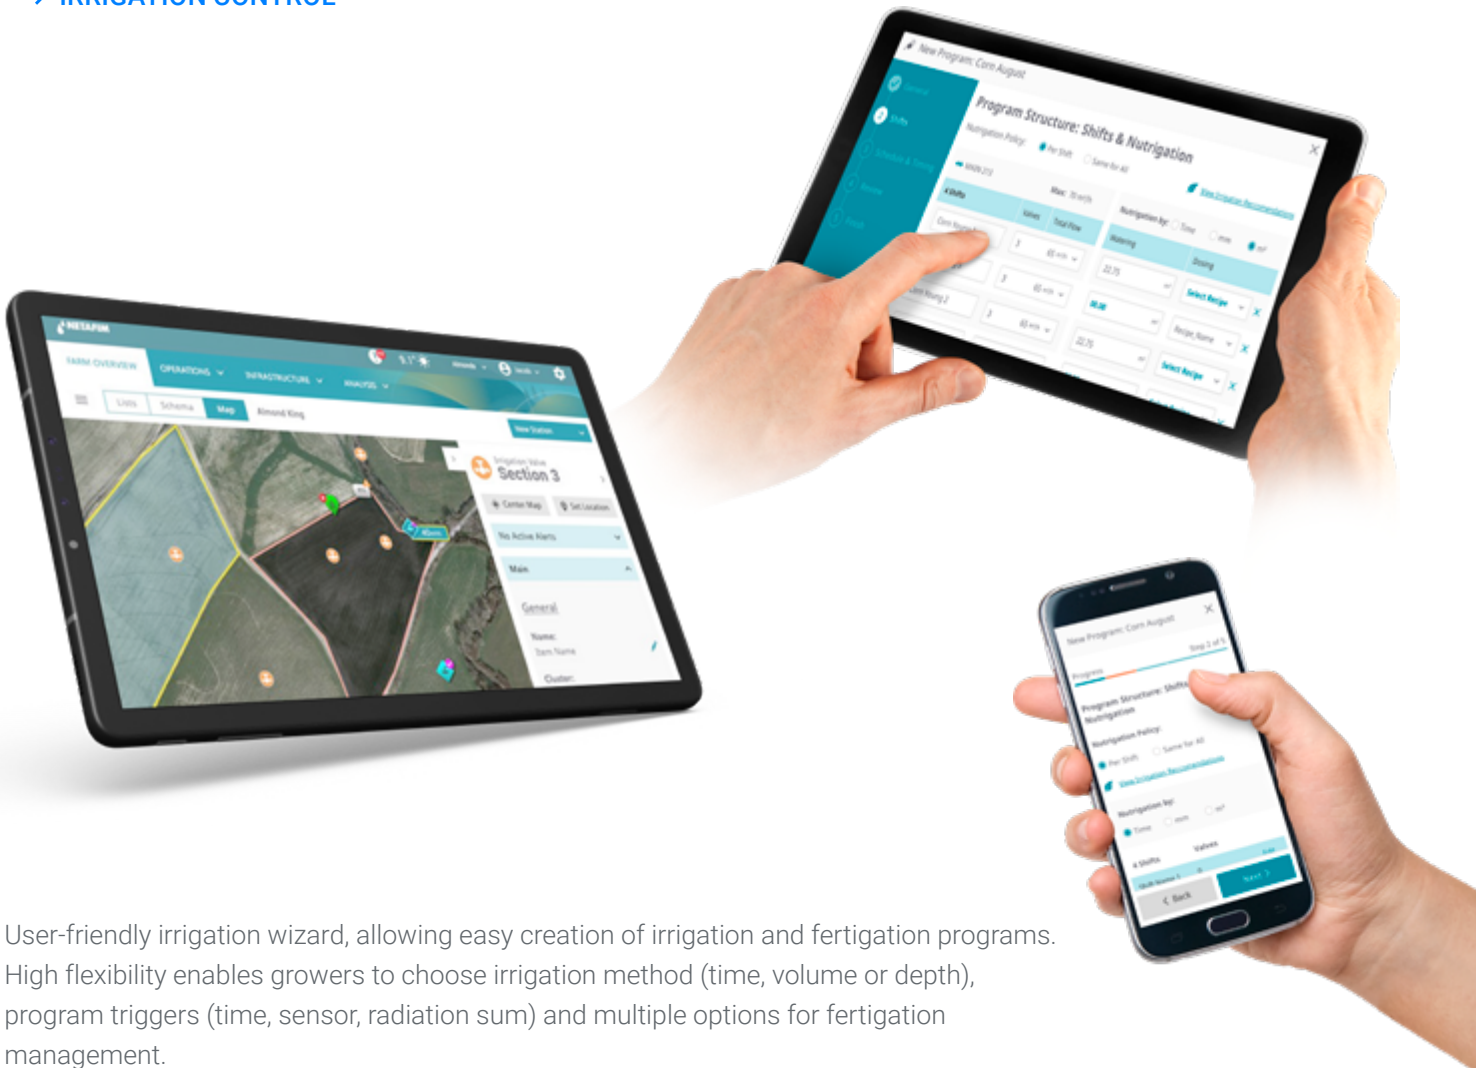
> IRRIGATION CONTROL

New Program: Corn August

Program Structure: Shifts & Nutrigation

Nutrigation Policy: Per Shift Same for All

Nutrigation by: Time mm m³

View Irrigation Recommendations

Watering Dosing

Select Recipe

NETAFIM

FARM OVERVIEW OPERATIONS INFRASTRUCTURE ANALYSIS

Lists Schema Map Almond King

New Station

Section 3

Center Map Set Location

No Active Alerts

Main

General

Name:

Cluster:

New Program: Corn August

Step 2 of 5

Progress

Program Structure: Shifts Nutrigation

Nutrigation Policy:

Per Shift Same for All

View Irrigation Recommendations

Nutrigation by:

Time mm m³

4 Shifts Values

Back Next

User-friendly irrigation wizard, allowing easy creation of irrigation and fertigation programs. High flexibility enables growers to choose irrigation method (time, volume or depth), program triggers (time, sensor, radiation sum) and multiple options for fertigation management.